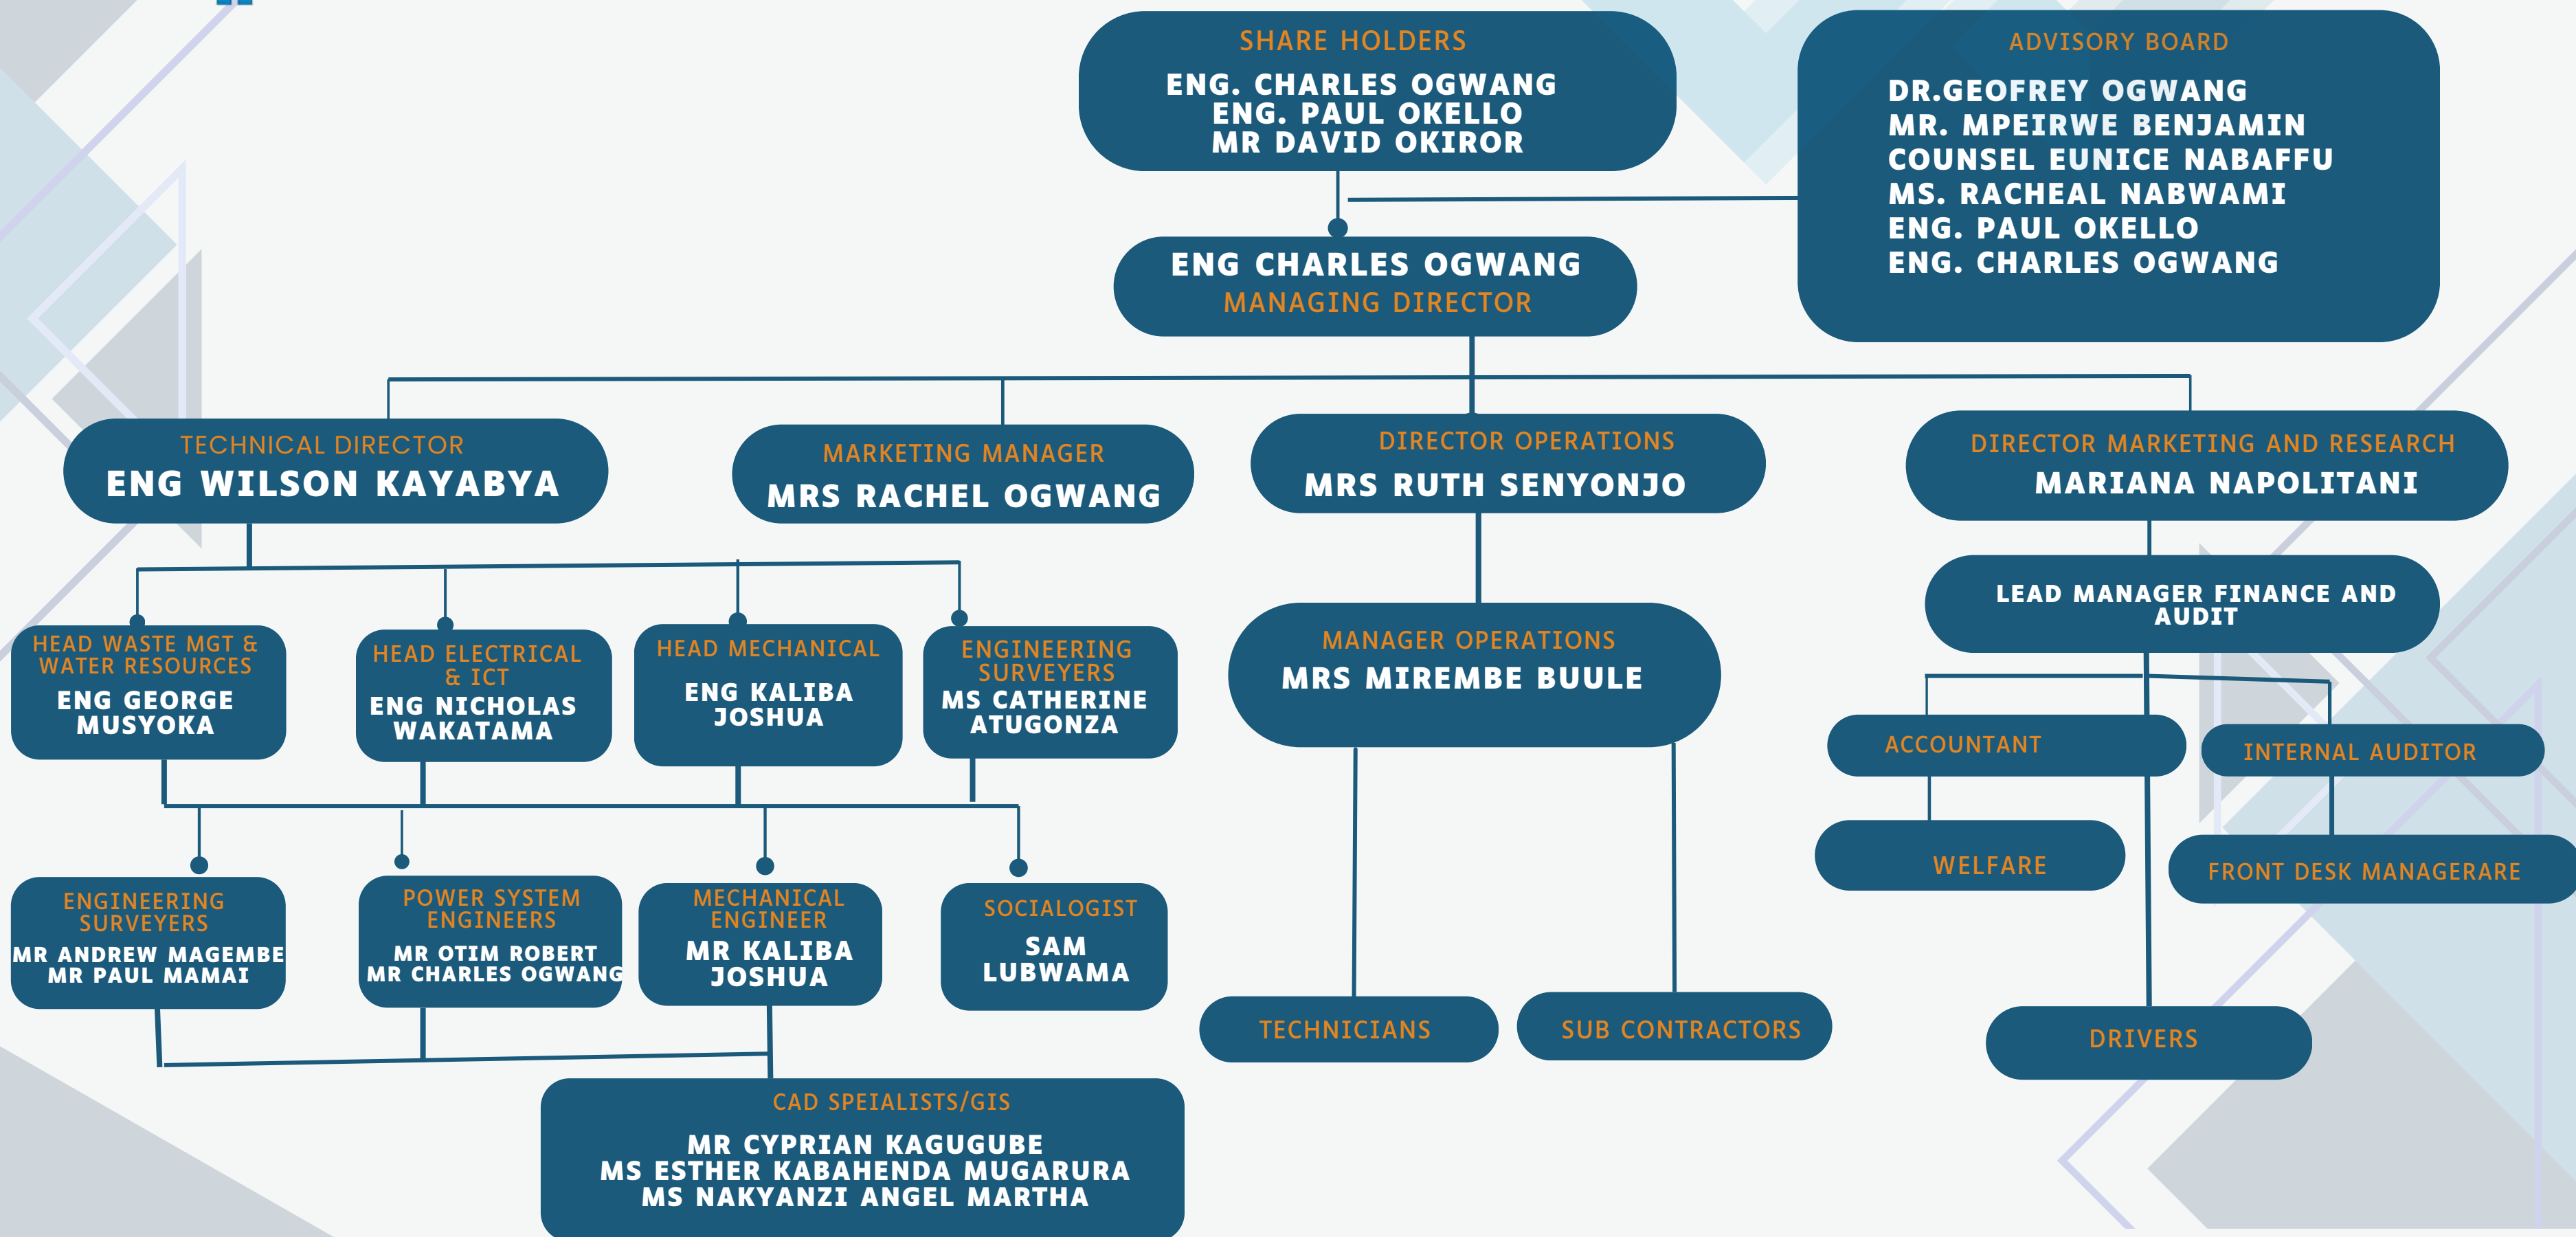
SHARE HOLDERS
ENG. CHARLES OGWANG
ENG. PAUL OKELLO
MR DAVID OKIROR

ADVISORY BOARD
DR.GEOFREY OGWANG
MR. MPEIRWE BENJAMIN
COUNSEL EUNICE NABAFFU
MS. RACHEAL NABWAMI
ENG. PAUL OKELLO
ENG. CHARLES OGWANG

ENG CHARLES OGWANG
MANAGING DIRECTOR

TECHNICAL DIRECTOR
ENG WILSON KAYABYA

MARKETING MANAGER
MRS RACHEL OGWANG

DIRECTOR OPERATIONS
MRS RUTH SENYONJO

DIRECTOR MARKETING AND RESEARCH
MARIANA NAPOLITANI

LEAD MANAGER FINANCE AND AUDIT

HEAD WASTE MGT & WATER RESOURCES
ENG GEORGE MUSYOKA

HEAD ELECTRICAL & ICT
ENG NICHOLAS WAKATAMA

HEAD MECHANICAL
ENG KALIBA JOSHUA

ENGINEERING SURVEYERS
MS CATHERINE ATUGONZA

MANAGER OPERATIONS
MRS MIREMBE BUULE

ACCOUNTANT

INTERNAL AUDITOR

WELFARE

FRONT DESK MANAGERARE

ENGINEERING SURVEYERS
MR ANDREW MAGEMBE
MR PAUL MAMAI

POWER SYSTEM ENGINEERS
MR OTIM ROBERT
MR CHARLES OGWANG

MECHANICAL ENGINEER
MR KALIBA JOSHUA

SOCIALOGIST
SAM LUBWAMA

TECHNICIANS

SUB CONTRACTORS

DRIVERS

CAD SPEIALISTS/GIS
MR CYPRIAN KAGUGUBE
MS ESTHER KABAHENDA MUGARURA
MS NAKYANZI ANGEL MARTHA